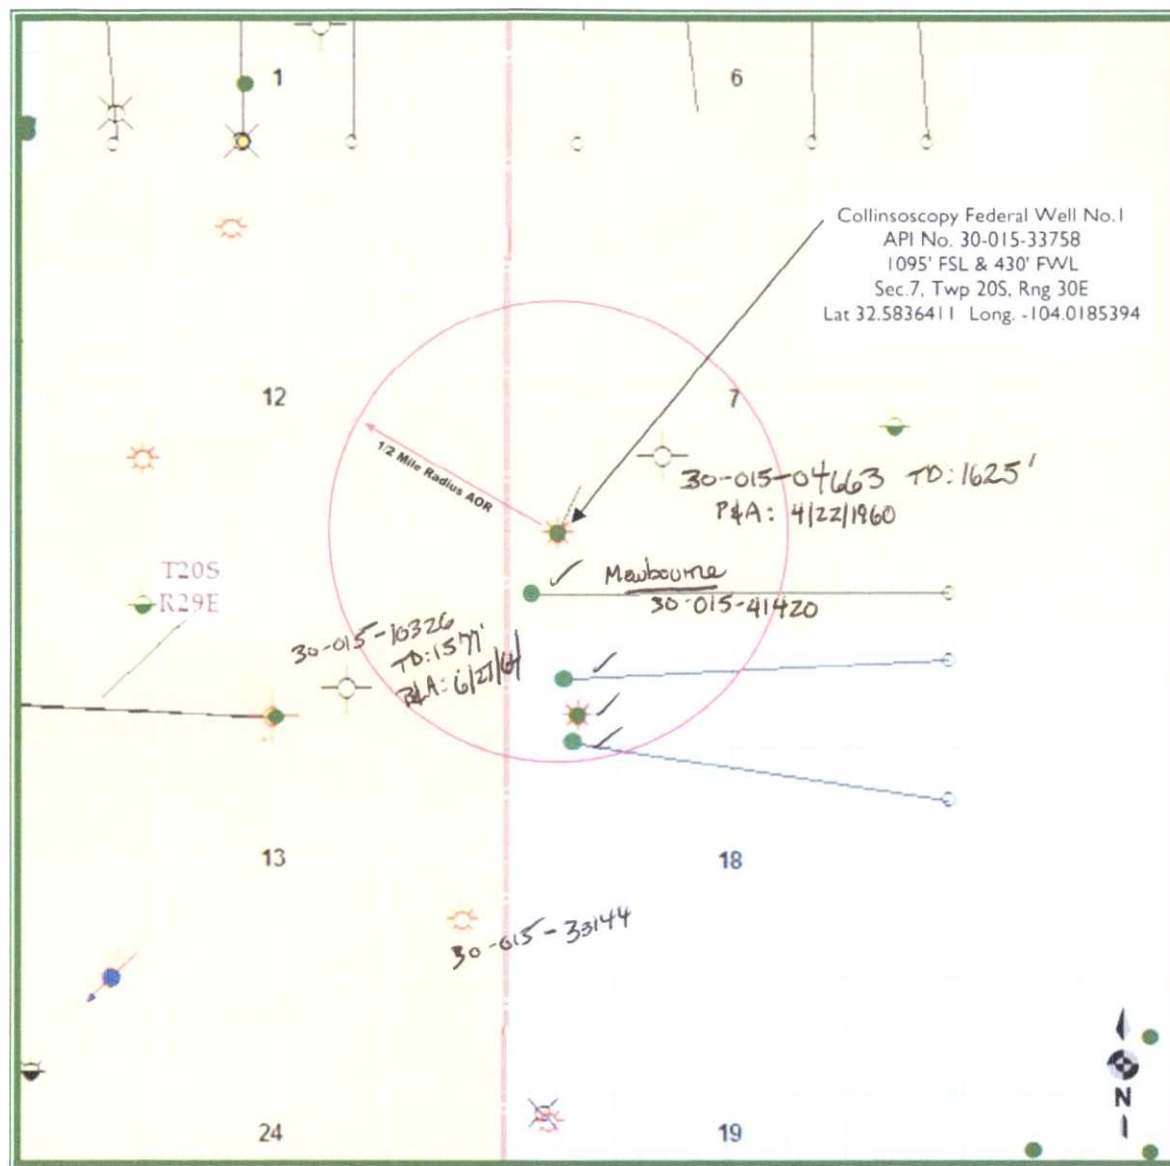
1

6

Collinsoscopy Federal Well No.1
API No. 30-015-33758
1095' FSL & 430' FWL
Sec.7, Twp 20S, Rng 30E
Lat 32.5836411 Long. -104.0185394

12

7

1/2 Mile Radius AOR

30-015-04663 TD: 1625'
P&A: 4/22/1960

T20S
R29E

Mewbourne
30-015-41420

30-015-10326
TD: 1577'
P&A: 6/27/64

13

18

30-015-33144

N

24

19